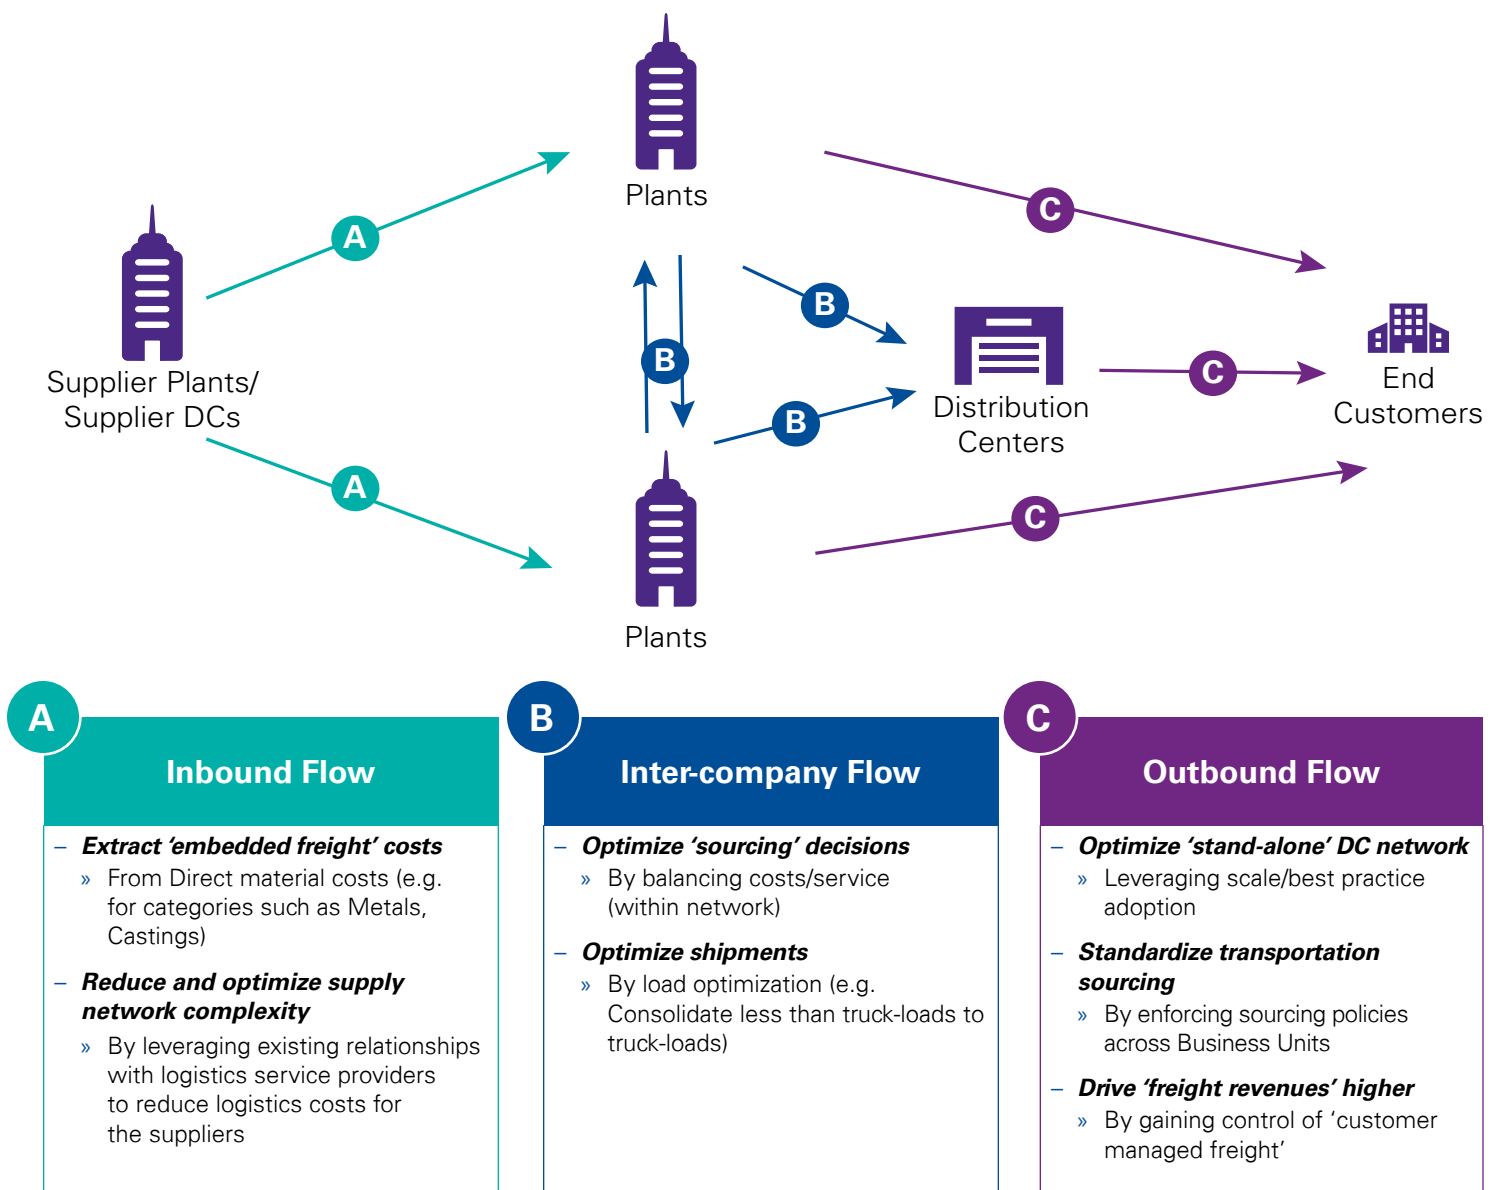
Plants

C

Supplier Plants/ Supplier DCs

A

B

B

B

Distribution Centers

C

End Customers

A

C

Plants

A

Inbound Flow

– Extract 'embedded freight' costs
» From Direct material costs (e.g. for categories such as Metals, Castings)

– Reduce and optimize supply network complexity
» By leveraging existing relationships with logistics service providers to reduce logistics costs for the suppliers

B

Inter-company Flow

– Optimize 'sourcing' decisions
» By balancing costs/service (within network)

– Optimize shipments
» By load optimization (e.g. Consolidate less than truck-loads to truck-loads)

C

Outbound Flow

– Optimize 'stand-alone' DC network
» Leveraging scale/best practice adoption

– Standardize transportation sourcing
» By enforcing sourcing policies across Business Units

– Drive 'freight revenues' higher
» By gaining control of 'customer managed freight'